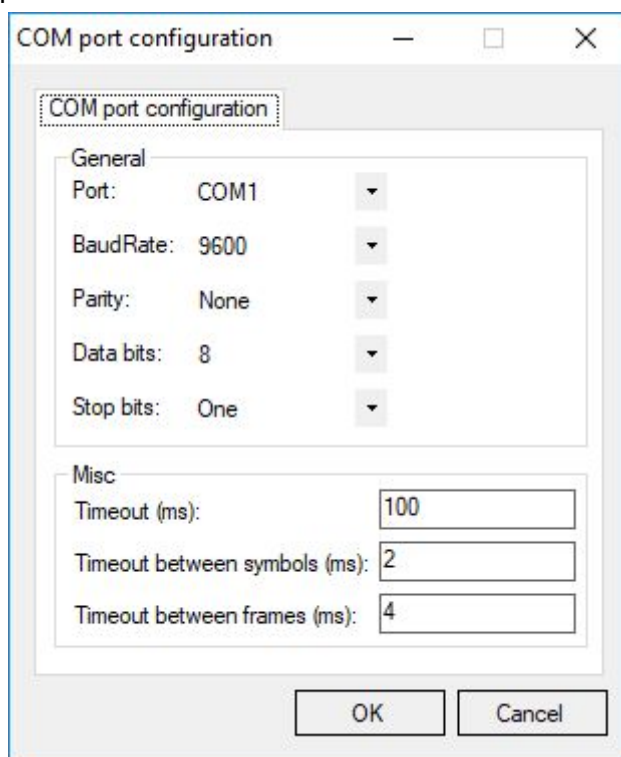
COM port configuration

COM port configuration

General
Port: COM1
BaudRate: 9600
Parity: None
Data bits: 8
Stop bits: One

Misc
Timeout (ms): 100
Timeout between symbols (ms): 2
Timeout between frames (ms): 4

OK
Cancel